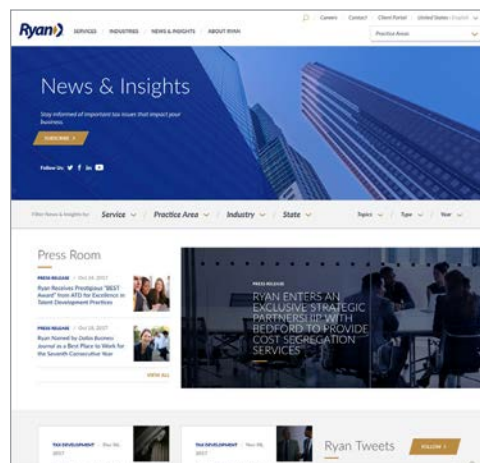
Ryan

SERVICES | INDUSTRIES | NEWS & INSIGHTS | ABOUT RYAN

Careers | Contact | Client Portal | United States (English)

Practice Areas

News & Insights

Stay informed of important tax issues that impact your business.

SUBSCRIBE >

Follow Us:

Filter News & Insights by: Service | Practice Area | Industry | State

Topics | Type | Year

Press Room

PRESS RELEASE | Oct 24, 2017

Ryan Receives Prestigious "BEST Award" from ATD for Excellence in Talent Development Practices

PRESS RELEASE | Oct 18, 2017

Ryan Named by Dallas Business Journal as a Best Place to Work for the Seventh Consecutive Year

VIEW ALL

PRESS RELEASE

RYAN ENTERS AN EXCLUSIVE STRATEGIC PARTNERSHIP WITH BEDFORD TO PROVIDE COST SEGREGATION SERVICES

TAX DEVELOPMENT | Nov 08, 2017

TAX DEVELOPMENT | Nov 08, 2017

Ryan Tweets

FOLLOW >